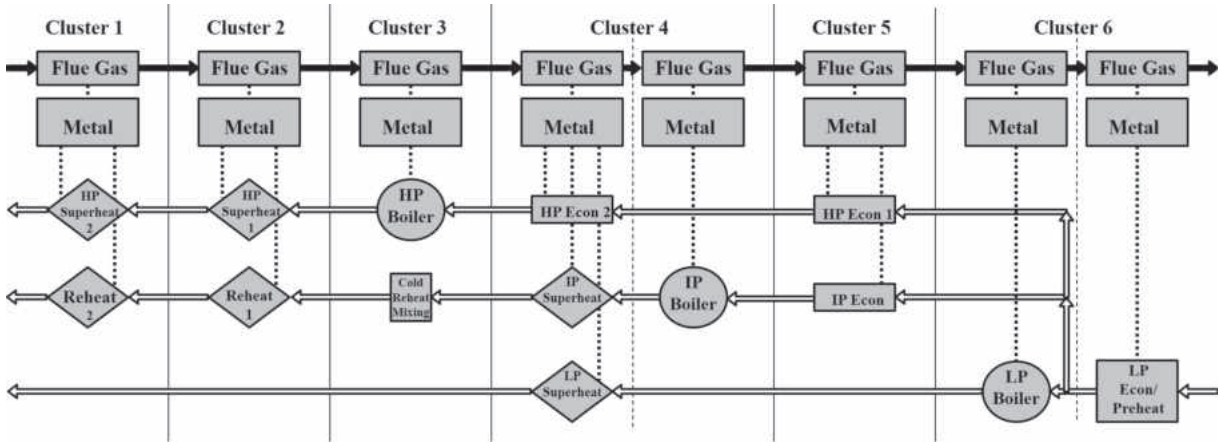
Cluster 1
Cluster 2
Cluster 3
Cluster 4
Cluster 5
Cluster 6

Flue Gas
Flue Gas
Flue Gas
Flue Gas
Flue Gas
Flue Gas
Flue Gas
Flue Gas

Metal
Metal
Metal
Metal
Metal
Metal
Metal
Metal

HP Superheat 2
HP Superheat 1
HP Boiler
HP Econ 2
HP Econ 1

Reheat 2
Reheat 1
Cold Reheat Mixing
IP Superheat
IP Boiler
IP Econ

LP Superheat
LP Boiler
LP Econ/ Preheat